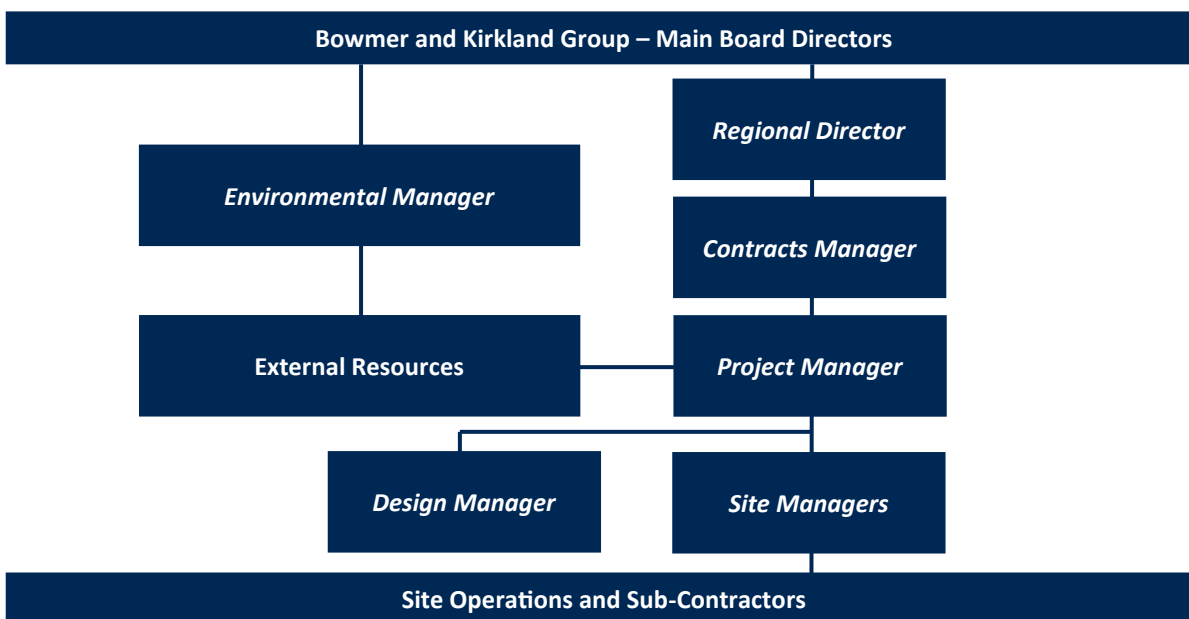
Bowmer and Kirkland Group – Main Board Directors

Regional Director

Environmental Manager

Contracts Manager

External Resources

Project Manager

Design Manager

Site Managers

Site Operations and Sub-Contractors